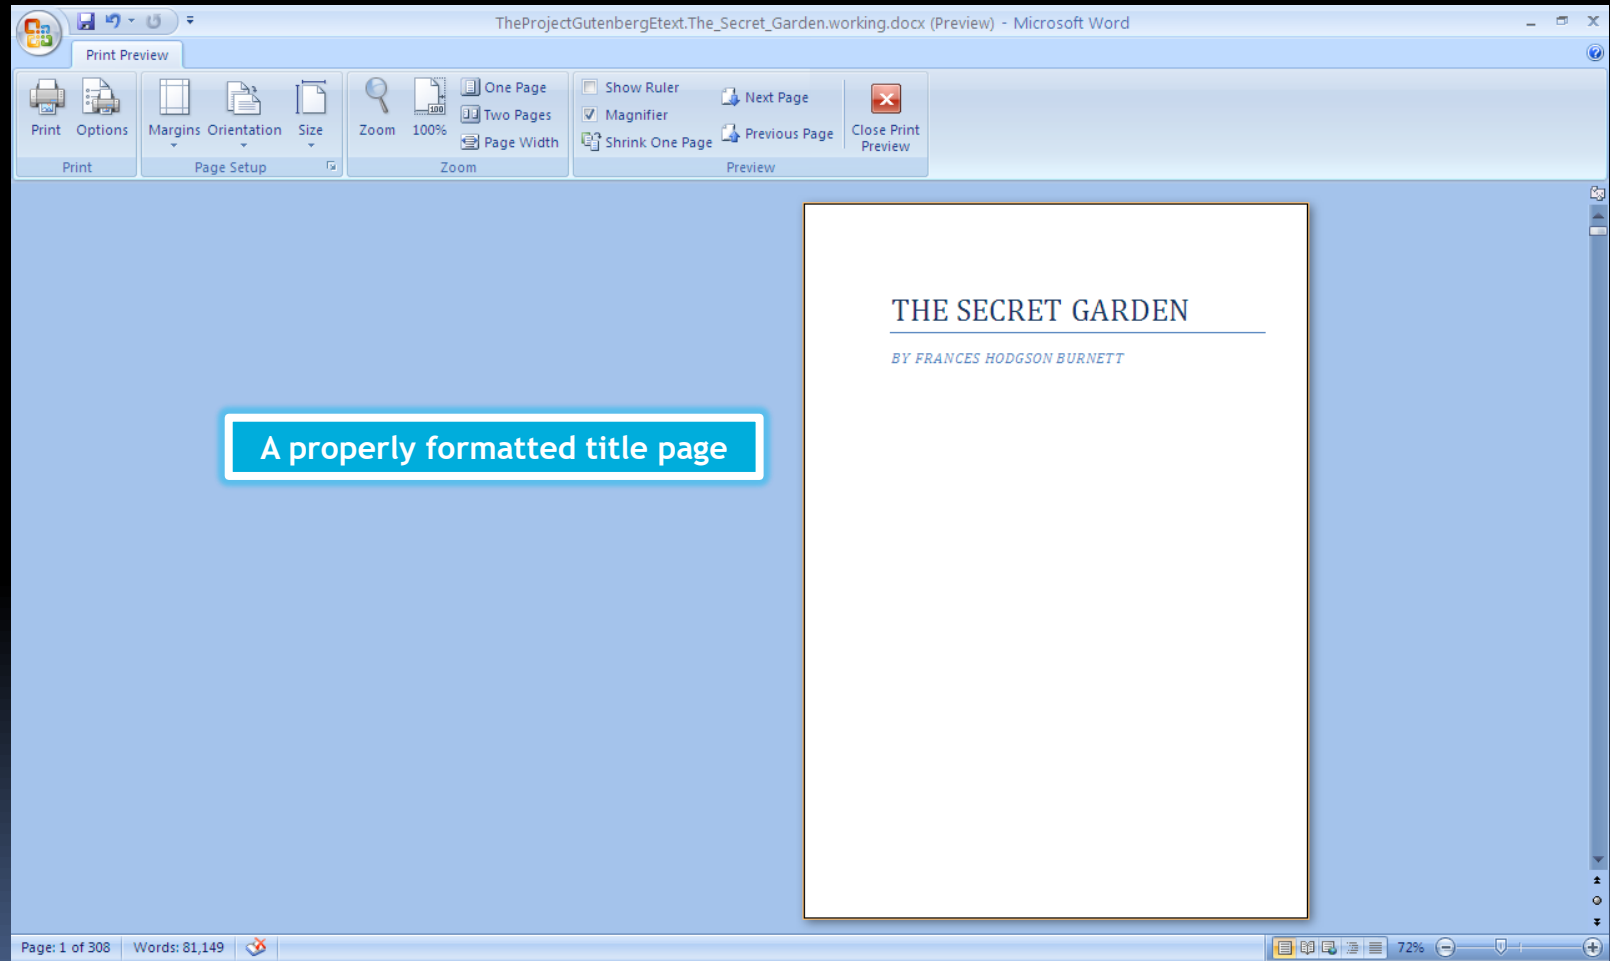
TheProjectGutenbergEtext.The_Secret_Garden.working.docx (Preview) - Microsoft Word

Print Preview

Print
Options
Print

Margins
Orientation
Size
Page Setup

Zoom
100%
One Page
Two Pages
Page Width
Zoom

Show Ruler
Magnifier
Shrink One Page
Next Page
Previous Page
Close Print Preview
Preview

A properly formatted title page

THE SECRET GARDEN

BY FRANCES HODGSON BURNETT

Page: 1 of 308 Words: 81,149

72%